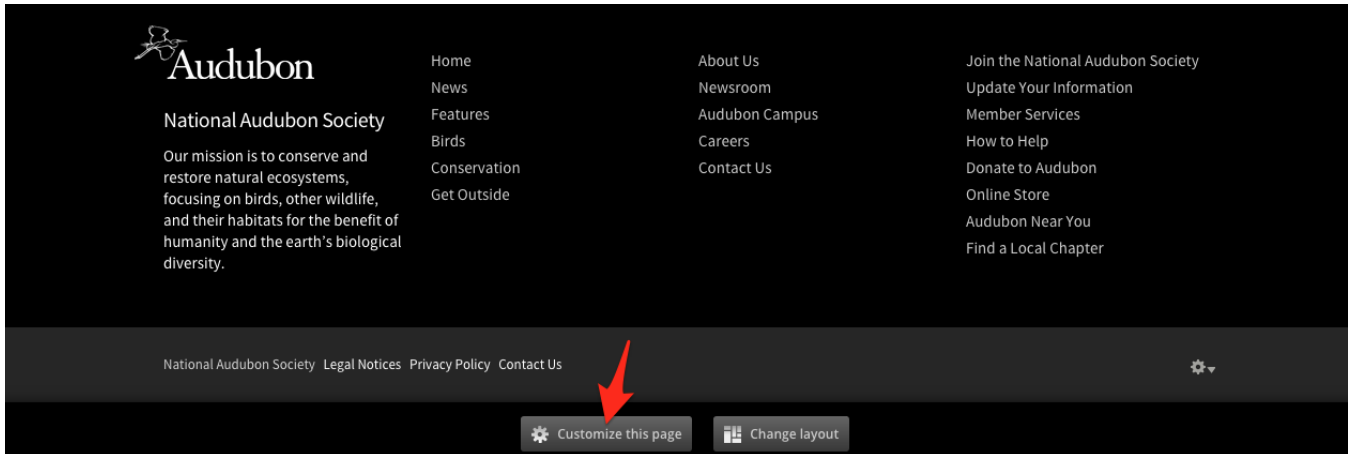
Audubon

National Audubon Society

Our mission is to conserve and restore natural ecosystems, focusing on birds, other wildlife, and their habitats for the benefit of humanity and the earth's biological diversity.

Home
News
Features
Birds
Conservation
Get Outside

About Us
Newsroom
Audubon Campus
Careers
Contact Us

Join the National Audubon Society
Update Your Information
Member Services
How to Help
Donate to Audubon
Online Store
Audubon Near You
Find a Local Chapter

National Audubon Society Legal Notices Privacy Policy Contact Us

Customize this page
Change layout